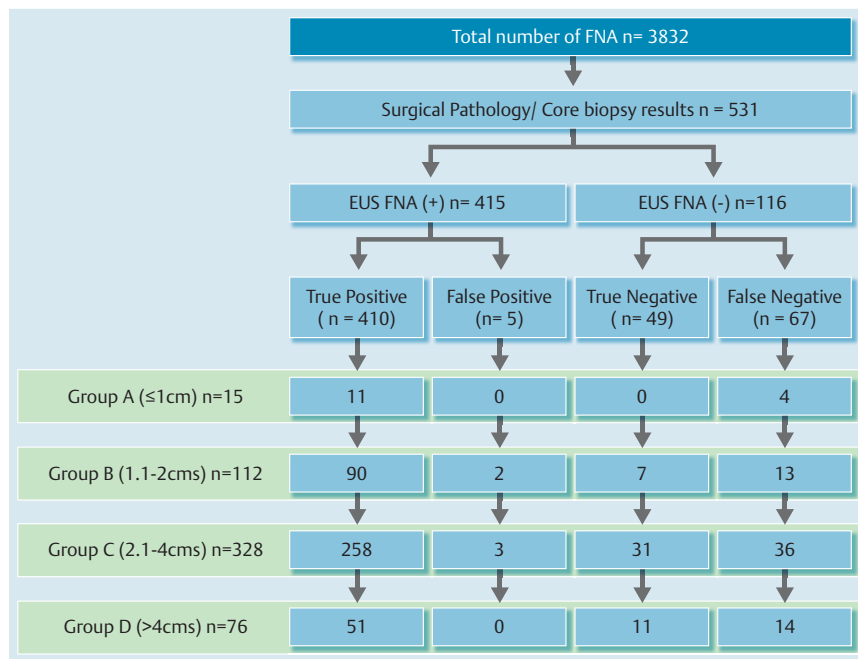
Total number of FNA n= 3832

Surgical Pathology/ Core biopsy results n = 531

EUS FNA (+) n= 415

EUS FNA (-) n=116

| | True Positive ( n = 410) | False Positive (n= 5) | True Negative ( n= 49) | False Negative (n = 67) |
|---|---|---|---|---|
| Group A (≤1cm) n=15 | 11 | 0 | 0 | 4 |
| Group B (1.1-2cms) n=112 | 90 | 2 | 7 | 13 |
| Group C (2.1-4cms) n=328 | 258 | 3 | 31 | 36 |
| Group D (>4cms) n=76 | 51 | 0 | 11 | 14 |